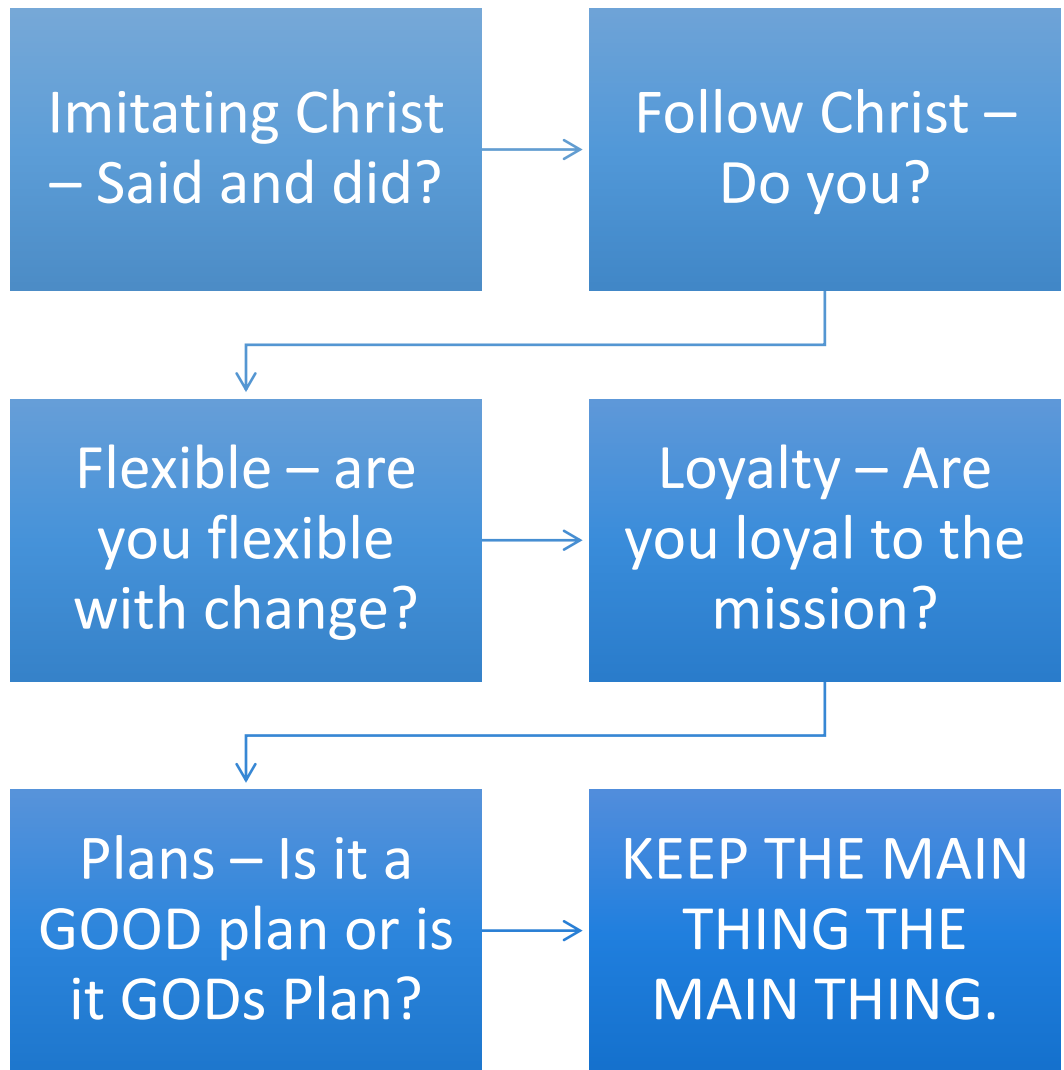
Imitating Christ – Said and did?

Follow Christ – Do you?

Flexible – are you flexible with change?

Loyalty – Are you loyal to the mission?

Plans – Is it a GOOD plan or is it GODs Plan?

KEEP THE MAIN THING THE MAIN THING.